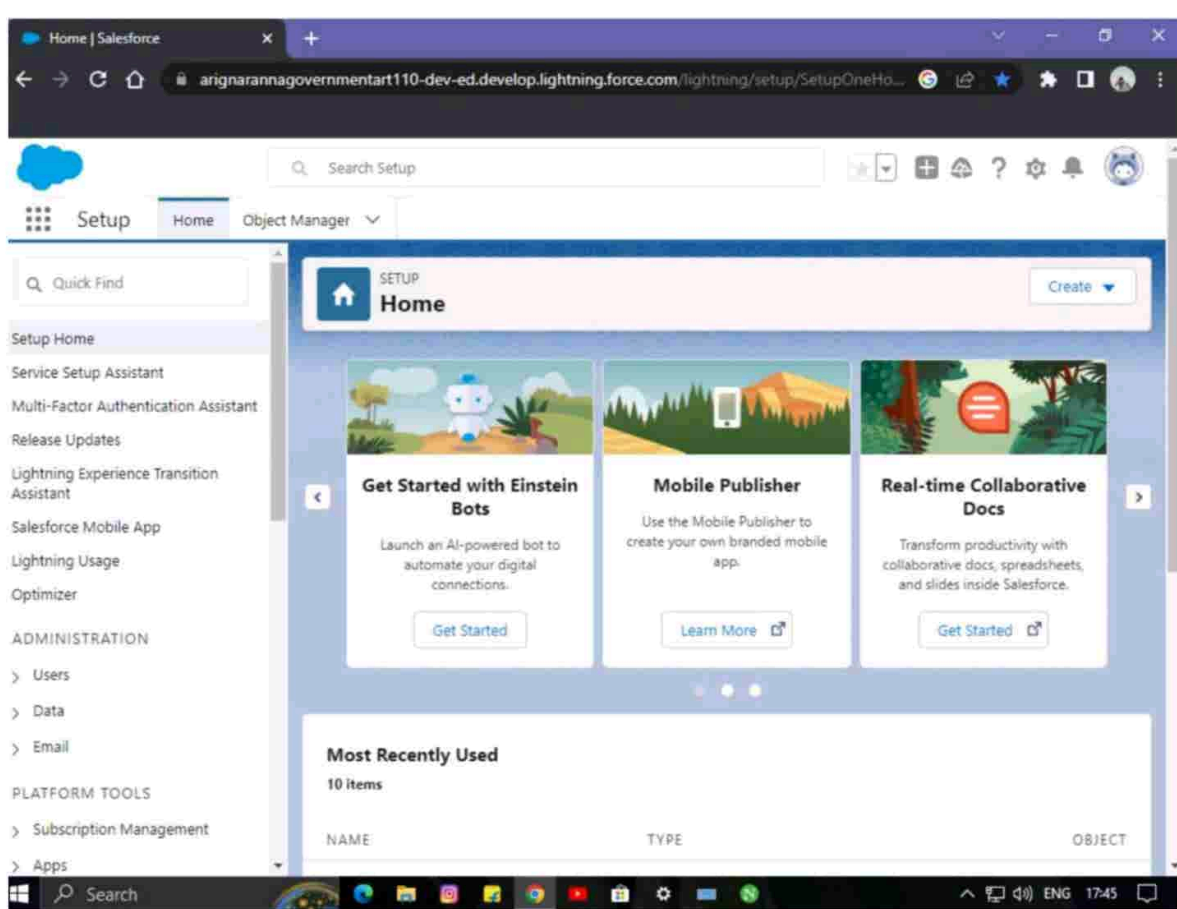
Home | Salesforce

arignarannagovernmentart110-dev-ed.develop.lightning.force.com/lightning/setup/SetupOneHo...

Search Setup

Setup Home Object Manager

Quick Find

Setup Home
Service Setup Assistant
Multi-Factor Authentication Assistant
Release Updates
Lightning Experience Transition Assistant
Salesforce Mobile App
Lightning Usage
Optimizer

ADMINISTRATION
Users
Data
Email

PLATFORM TOOLS
Subscription Management
Apps

SETUP
Home

Create

Get Started with Einstein Bots
Launch an AI-powered bot to automate your digital connections.
Get Started

Mobile Publisher
Use the Mobile Publisher to create your own branded mobile app.
Learn More

Real-time Collaborative Docs
Transform productivity with collaborative docs, spreadsheets, and slides inside Salesforce.
Get Started

Most Recently Used
10 items

| NAME | TYPE | OBJECT |
|---|---|---|

Search

ENG 17:45